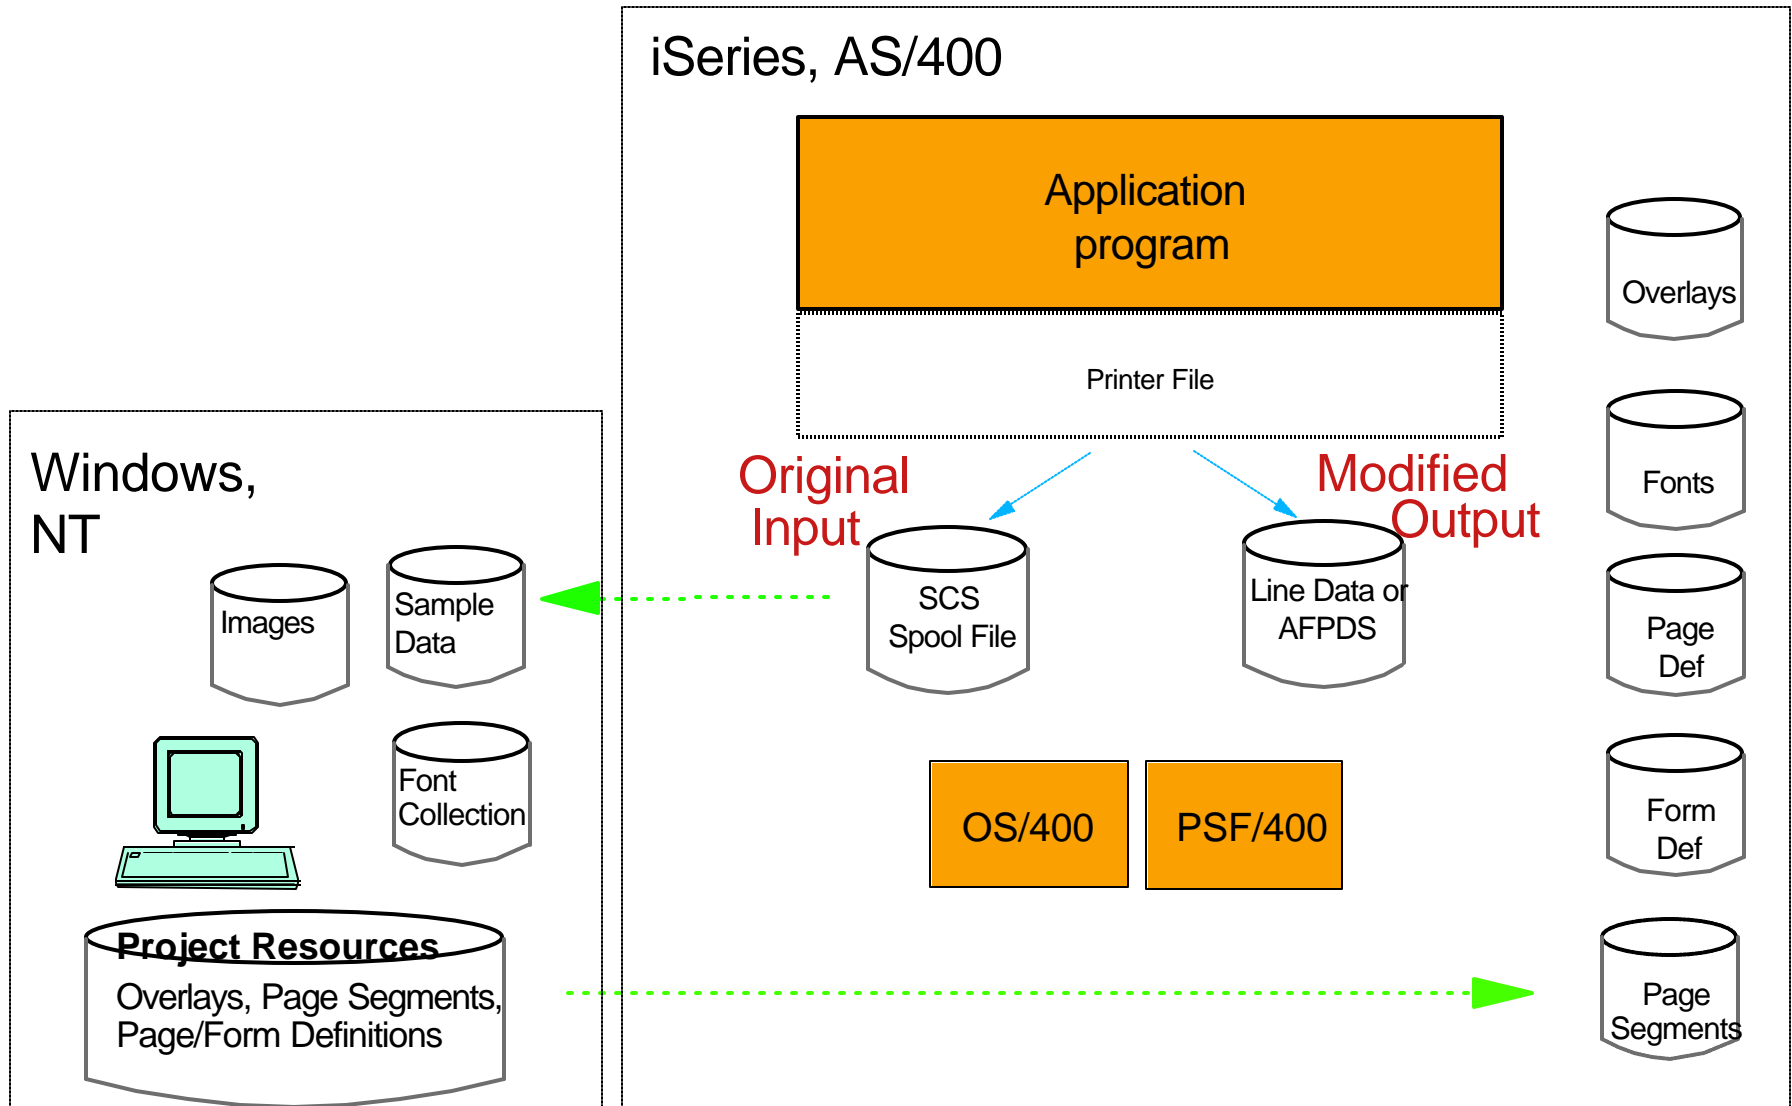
iSeries, AS/400

Application program

Printer File

Original Input

Modified Output

SCS Spool File

Line Data or AFPDS

Overlays

Fonts

Page Def

Form Def

Page Segments

OS/400

PSF/400

Windows, NT

Images

Sample Data

Font Collection

Project Resources
Overlays, Page Segments, Page/Form Definitions